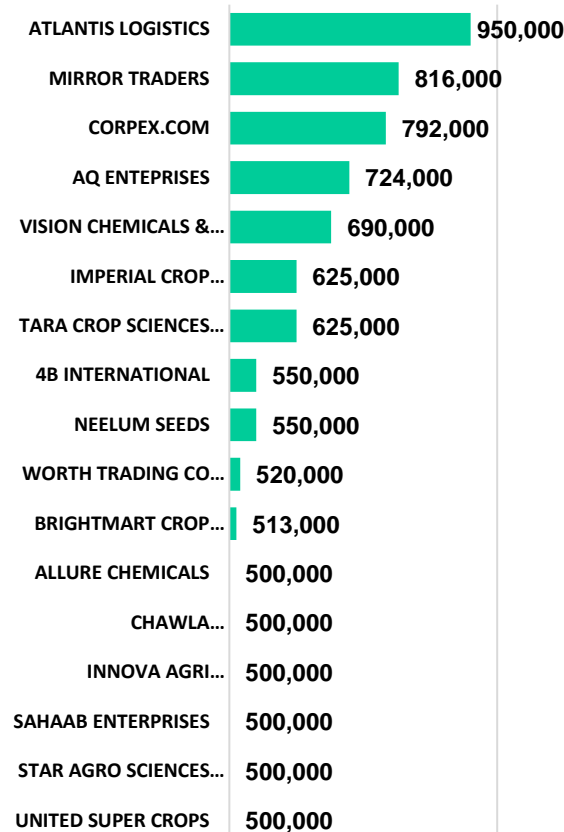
| | |
|---|---|
| ATLANTIS LOGISTICS | 950,000 |
| MIRROR TRADERS | 816,000 |
| CORPEX.COM | 792,000 |
| AQ ENTEPRISES | 724,000 |
| VISION CHEMICALS &... | 690,000 |
| IMPERIAL CROP... | 625,000 |
| TARA CROP SCIENCES... | 625,000 |
| 4B INTERNATIONAL | 550,000 |
| NEELUM SEEDS | 550,000 |
| WORTH TRADING CO... | 520,000 |
| BRIGHTMART CROP... | 513,000 |
| ALLURE CHEMICALS | 500,000 |
| CHAWLA... | 500,000 |
| INNOVA AGRI... | 500,000 |
| SAHAAB ENTERPRISES | 500,000 |
| STAR AGRO SCIENCES... | 500,000 |
| UNITED SUPER CROPS | 500,000 |